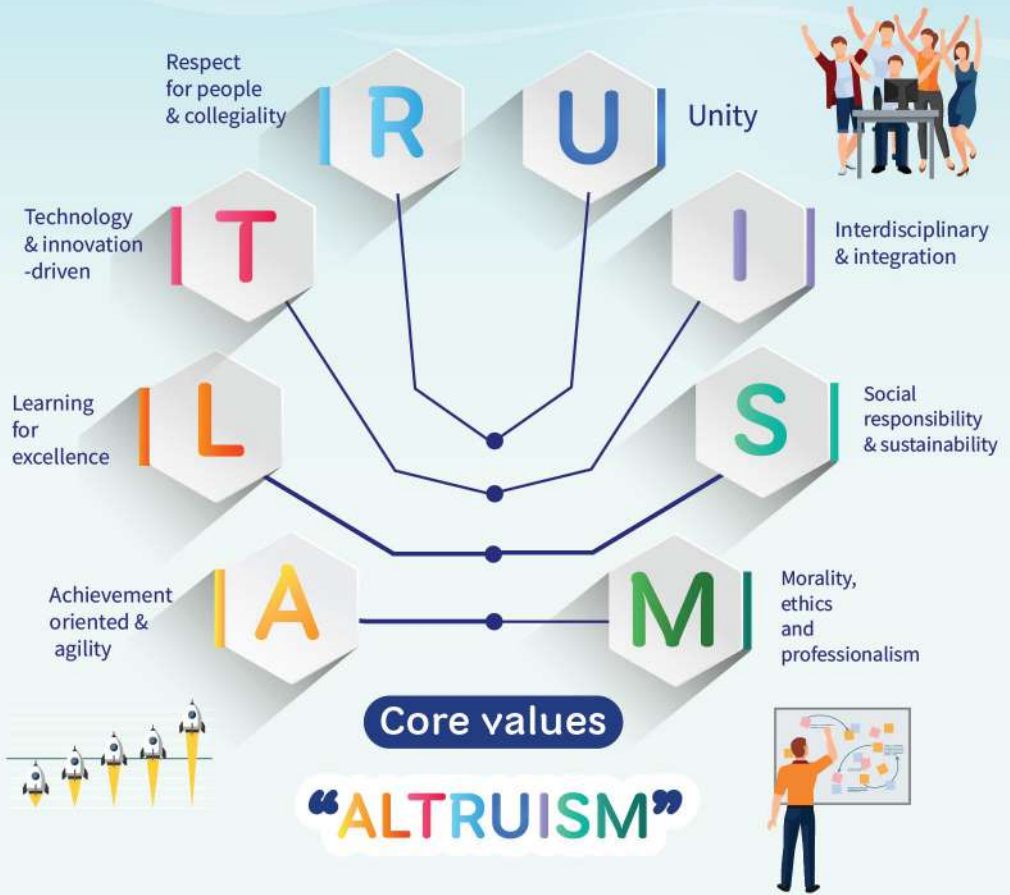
Respect for people & collegiality

R

U

Unity

Technology & innovation -driven

T

I

Interdisciplinary & integration

Learning for excellence

L

S

Social responsibility & sustainability

Achievement oriented & agility

A

M

Morality, ethics and professionalism

Core values

"ALTRUISM"